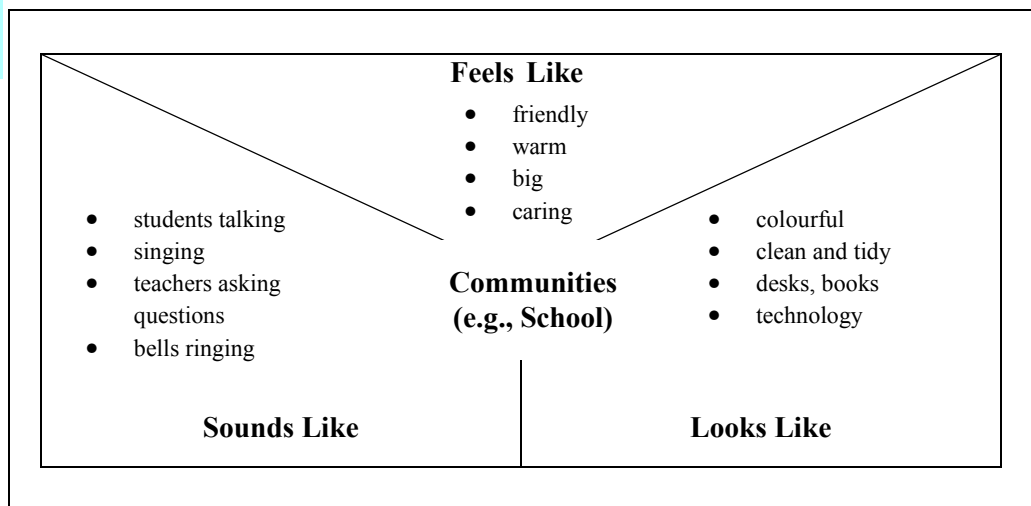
**Feels Like**

- friendly
- warm
- big
- caring

- students talking
- singing
- teachers asking questions
- bells ringing

**Communities (e.g., School)**

- colourful
- clean and tidy
- desks, books
- technology

**Sounds Like**

**Looks Like**